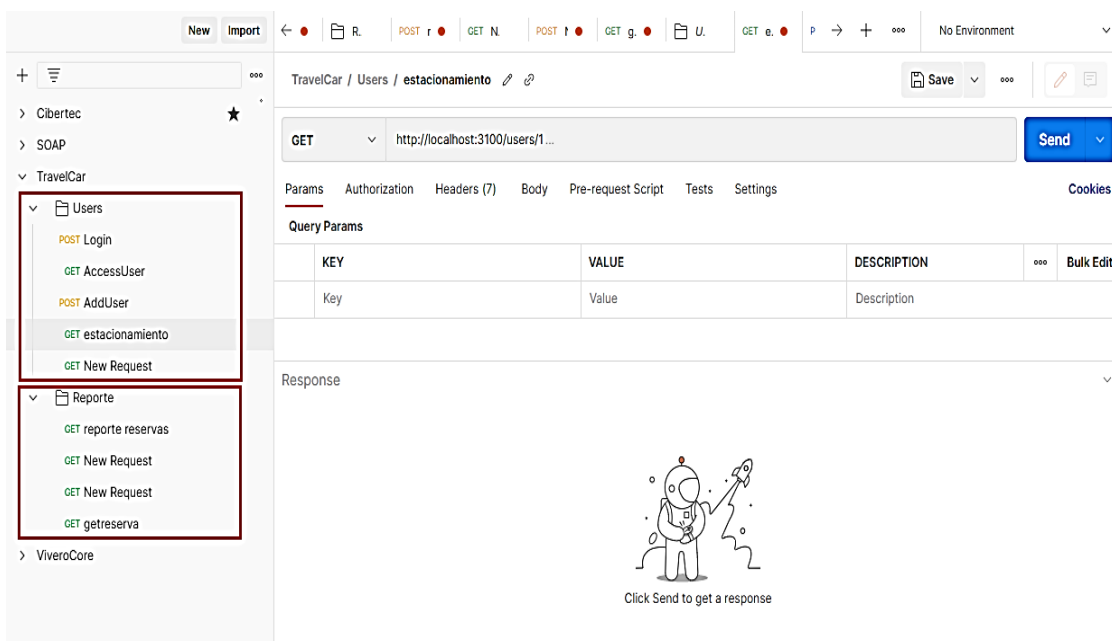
New Import

Cibertec
SOAP
TravelCar
Users
POST Login
GET AccessUser
POST AddUser
GET estacionamiento
GET New Request
Reporte
GET reporte reservas
GET New Request
GET New Request
GET getreserva
ViveroCore

R. POST r GET N. POST N GET g. U. GET e. P

No Environment

TravelCar / Users / estacionamiento

Save

GET http://localhost:3100/users/1...

Send

Params Authorization Headers (7) Body Pre-request Script Tests Settings

Cookies

Query Params

| | KEY | VALUE | DESCRIPTION | Bulk Edit |
|---|---|---|---|---|
| | Key | Value | Description | |

Response

Click Send to get a response